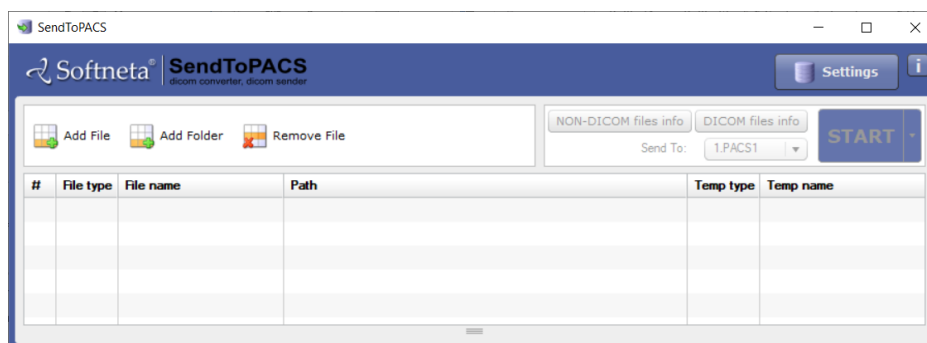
SendToPACS

Softneta® SendToPACS
dicom converter, dicom sender

Settings

i

Add File
Add Folder
Remove File

NON-DICOM files info
DICOM files info
Send To: 1.PACS1
START

| # | File type | File name | Path | Temp type | Temp name |
|---|---|---|---|---|---|
| | | | | | |
| | | | | | |
| | | | | | |
| | | | | | |
| | | | | | |